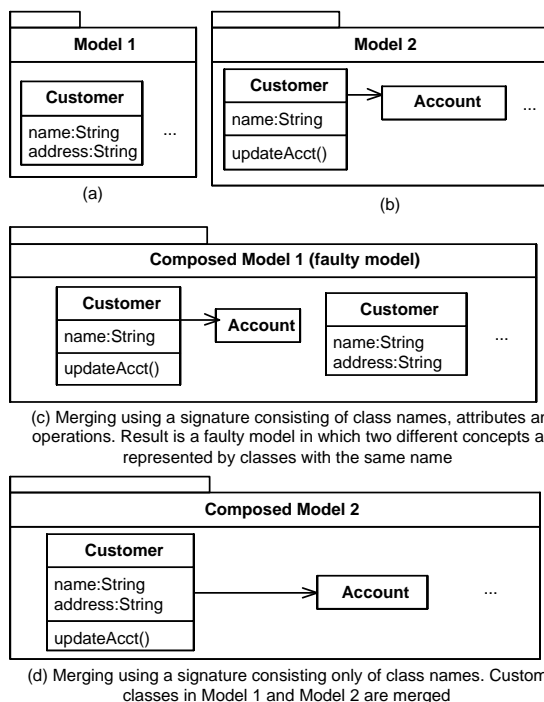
Model 1

Customer

name:String
address:String

...

(a)

Model 2

Customer

name:String

updateAcct()

Account

...

(b)

Composed Model 1 (faulty model)

Customer

name:String

updateAcct()

Account

Customer

name:String
address:String

...

(c) Merging using a signature consisting of class names, attributes ar operations. Result is a faulty model in which two different concepts a represented by classes with the same name

Composed Model 2

Customer

name:String
address:String

updateAcct()

Account

...

(d) Merging using a signature consisting only of class names. Custom classes in Model 1 and Model 2 are merged